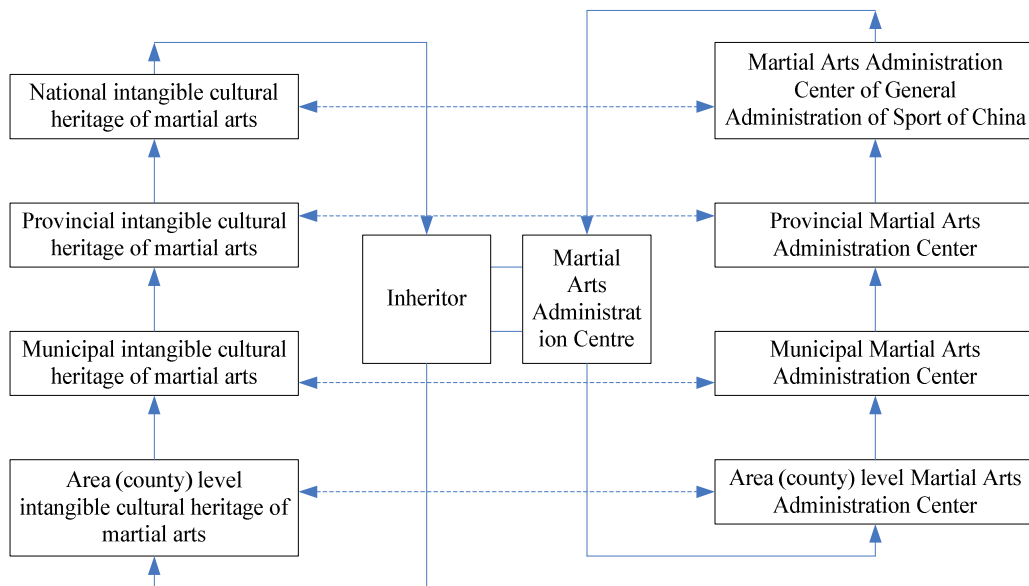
National intangible cultural heritage of martial arts

Provincial intangible cultural heritage of martial arts

Municipal intangible cultural heritage of martial arts

Area (county) level intangible cultural heritage of martial arts

Inheritor

Martial Arts Administrat ion Centre

Martial Arts Administration Center of General Administration of Sport of China

Provincial Martial Arts Administration Center

Municipal Martial Arts Administration Center

Area (county) level Martial Arts Administration Center